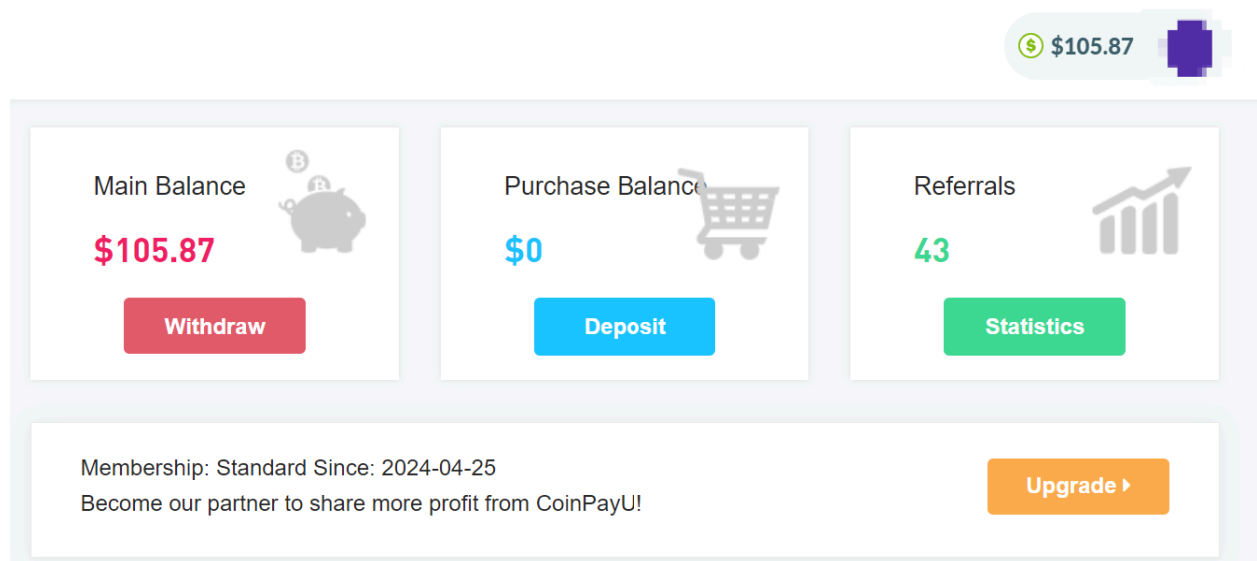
$105.87

Main Balance

$105.87

Withdraw

Purchase Balance

$0

Deposit

Referrals

43

Statistics

Membership: Standard Since: 2024-04-25
Become our partner to share more profit from CoinPayU!

Upgrade